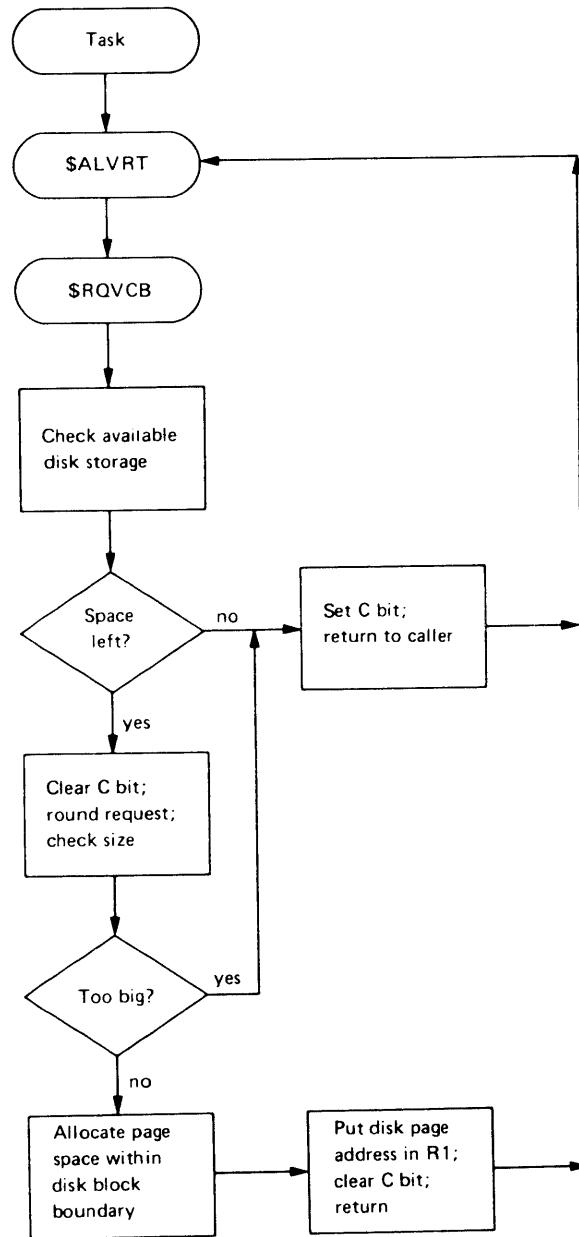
Task

$ALVRT

$RQVCB

Check available disk storage

Space left?

no

Set C bit; return to caller

yes

Clear C bit; round request; check size

Too big?

yes

no

Allocate page space within disk block boundary

Put disk page address in R1; clear C bit; return